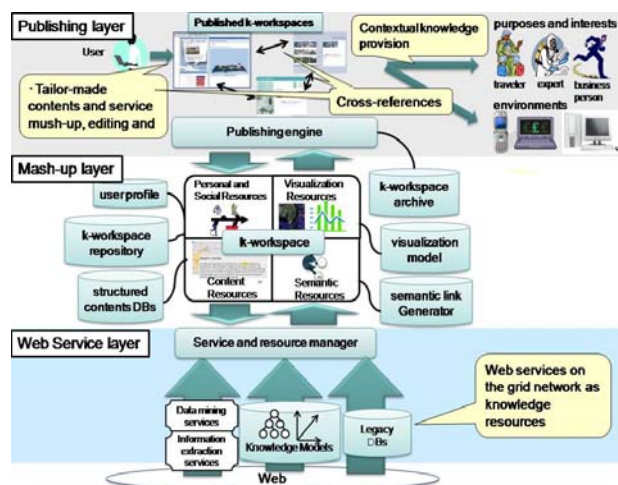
Publishing layer

Published k-workspaces

User

Contextual knowledge provision

purposes and interests

traveler expert business person

environments

· Tailor-made contents and service mush-up, editing and

Cross-references

Publishing engine

Mash-up layer

user profile

Personal and Social Resources

Visualization Resources

k-workspace archive

k-workspace repository

k-workspace

visualization model

structured contents DBs

Content Resources

Semantic Resources

semantic link Generator

Web Service layer

Service and resource manager

Web services on the grid network as knowledge resources

Data mining services

Information extraction services

Knowledge Models

Legacy DBs

Web